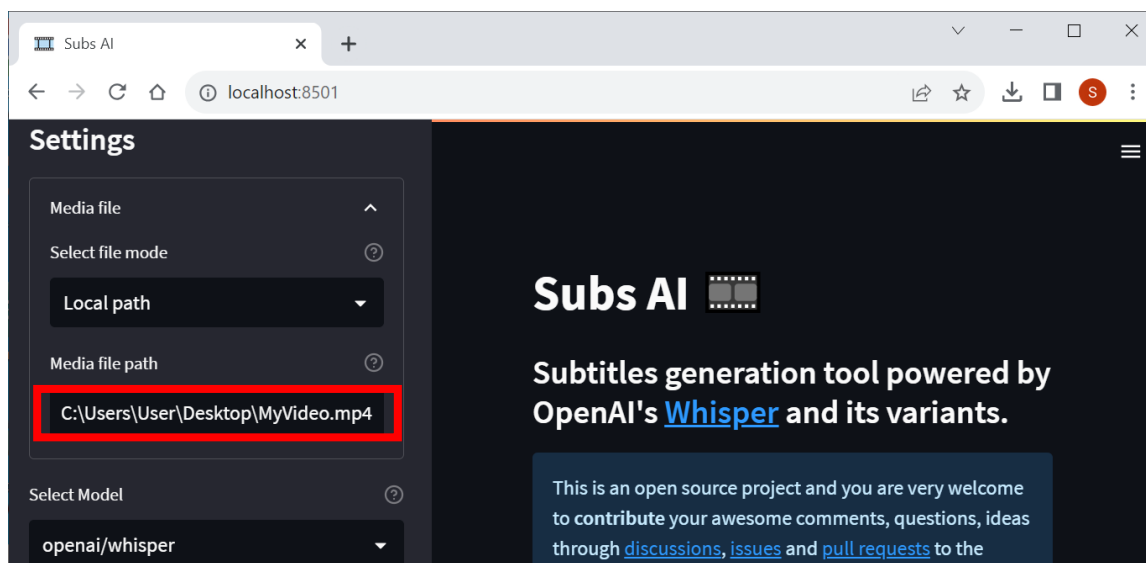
Subs AI

localhost:8501

S

Settings

Media file

Select file mode

Local path

Media file path

C:\Users\User\Desktop\MyVideo.mp4

Select Model

openai/whisper

Subs AI

Subtitles generation tool powered by OpenAI's Whisper and its variants.

This is an open source project and you are very welcome to contribute your awesome comments, questions, ideas through discussions, issues and pull requests to the